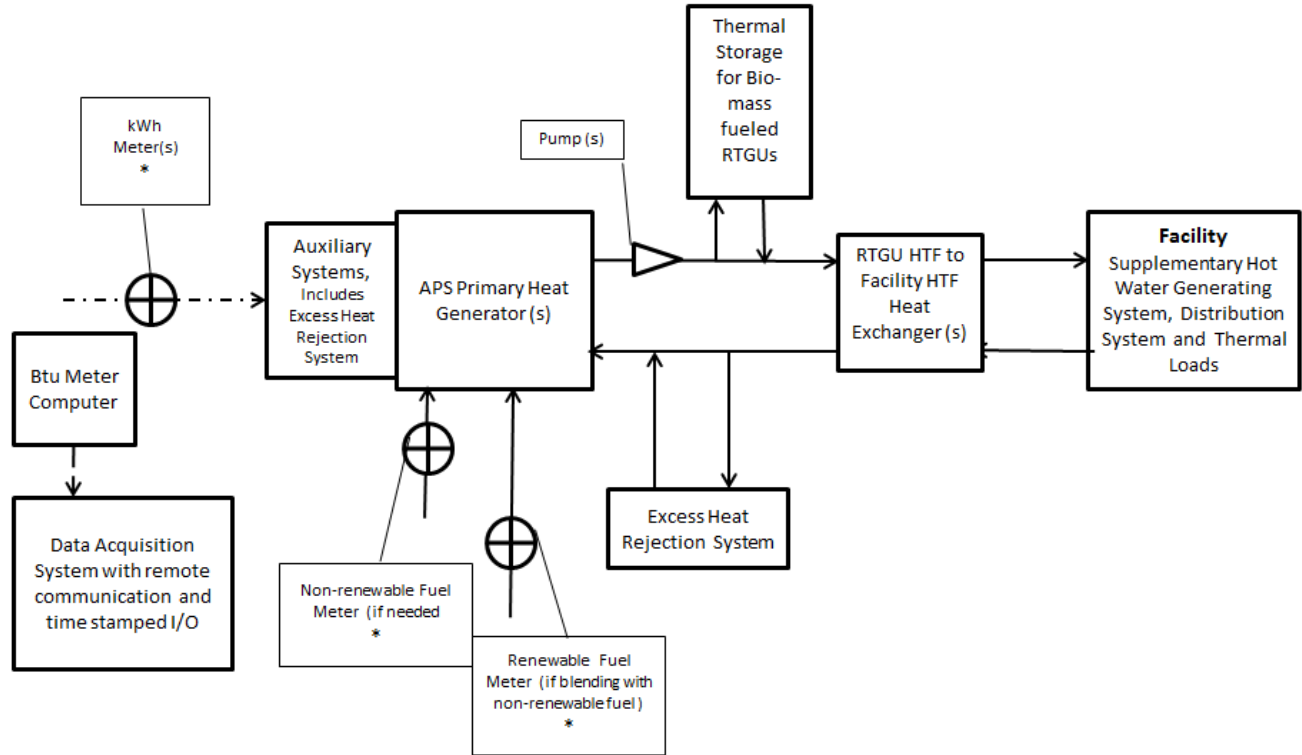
Thermal Storage for Biomass fueled RTGUs

Pump (s)

kWh Meter(s)
*

Auxiliary Systems, Includes Excess Heat Rejection System

APS Primary Heat Generator (s)

RTGU HTF to Facility HTF Heat Exchanger (s)

Facility
Supplementary Hot Water Generating System, Distribution System and Thermal Loads

Btu Meter Computer

Data Acquisition System with remote communication and time stamped I/O

Excess Heat Rejection System

Non-renewable Fuel Meter (if needed
*

Renewable Fuel Meter (if blending with non-renewable fuel)
*